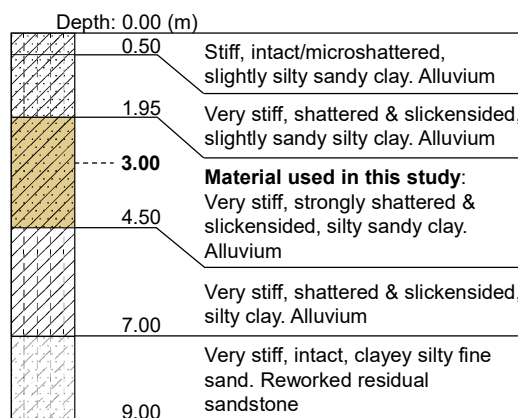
Depth: 0.00 (m)

0.50

Stiff, intact/microshattered, slightly silty sandy clay. Alluvium

1.95

Very stiff, shattered & slickensided, slightly sandy silty clay. Alluvium

3.00

**Material used in this study**: Very stiff, strongly shattered & slickensided, silty sandy clay. Alluvium

4.50

Very stiff, shattered & slickensided, silty clay. Alluvium

7.00

Very stiff, intact, clayey silty fine sand. Reworked residual sandstone

9.00